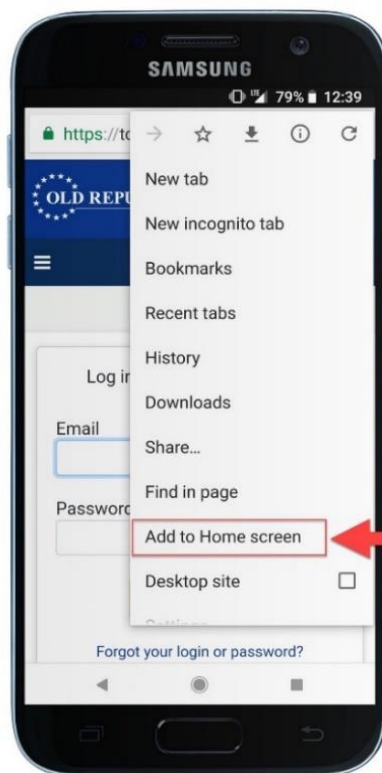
SAMSUNG

79% 12:39

https://to

OLD REPU

Log in

Email

Password

New tab

New incognito tab

Bookmarks

Recent tabs

History

Downloads

Share...

Find in page

Add to Home screen

Desktop site

Settings

Forgot your login or password?